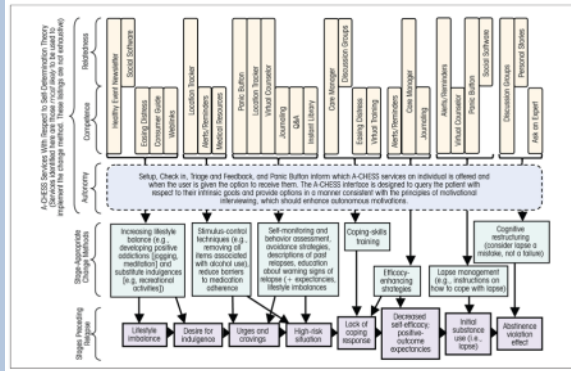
A-CHESS Services With Respect to Self-Determination Theory (Services identified here are those most likely to be used to implement the change method. These listings are not exhaustive)

Relatedness

Competence

Autonomy

Stage-Appropriate Change Methods

Stages Preceding Relapse

Healthy Event Newsletter

Social Software

Easing Distress

Consumer Guide

Websites

Location Tracker

Alerts/Reminders

Medical Resources

Panic Button

Location Tracker

Virtual Counselor

Journaling

Q&A

Instant Library

Care Manager

Discussion Groups

Easing Distress

Virtual Training

Care Manager

Alerts/Reminders

Journaling

Alerts/Reminders

Virtual Counselor

Panic Button

Social Software

Discussion Groups

Personal Stories

Ask an Expert

Setup, Check in, Triage and Feedback, and Panic Button inform which A-CHESS services an individual is offered and when the user is given the option to receive them. The A-CHESS interface is designed to query the patient with respect to their intrinsic goals and provide options in a manner consistent with the principles of motivational interviewing, which should enhance autonomous motivations.

Increasing lifestyle balance (e.g., developing positive addictions [jogging, meditation] and substitute indulgences [e.g., recreational activities])

Stimulus-control techniques (e.g., removing all items associated with alcohol use), reduce barriers to medication adherence

Self-monitoring and behavior assessment, avoidance strategies, descriptions of past relapses, education about warning signs of relapse (+ expectancies, lifestyle imbalances

Coping-skills training

Efficacy-enhancing strategies

Lapse management (e.g., instructions on how to cope with lapse)

Cognitive restructuring (consider lapse a mistake, not a failure)

Lifestyle imbalance

Desire for indulgence

Urges and cravings

High-risk situation

Lack of coping response

Decreased self-efficacy; positive-outcome expectancies

Initial substance use (i.e., lapse)

Abstinence violation effect